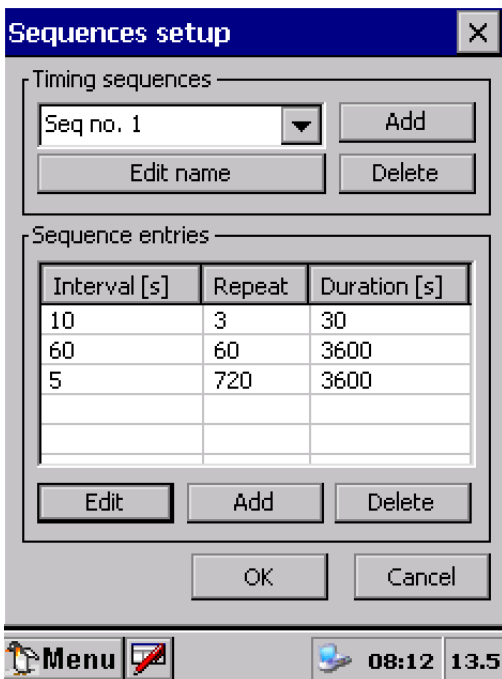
Sequences setup
×
Timing sequences
Seq no. 1
Add
Edit name
Delete
Sequence entries

| Interval [s] | Repeat | Duration [s] |
|---|---|---|
| 10 | 3 | 30 |
| 60 | 60 | 3600 |
| 5 | 720 | 3600 |
| | | |
| | | |

Edit
Add
Delete
OK
Cancel
Menu
08:12
13.5